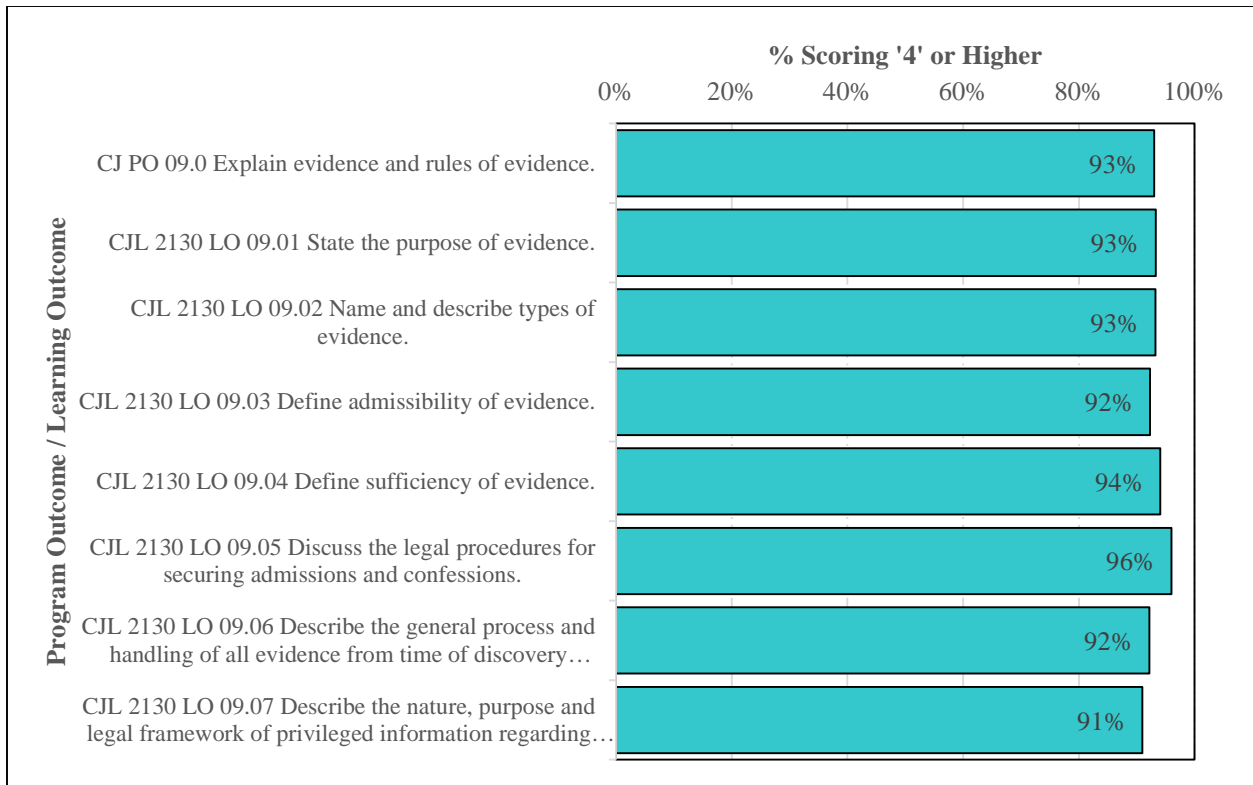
% Scoring '4' or Higher

0% 20% 40% 60% 80% 100%

Program Outcome / Learning Outcome

CJ PO 09.0 Explain evidence and rules of evidence. 93%

CJL 2130 LO 09.01 State the purpose of evidence. 93%

CJL 2130 LO 09.02 Name and describe types of evidence. 93%

CJL 2130 LO 09.03 Define admissibility of evidence. 92%

CJL 2130 LO 09.04 Define sufficiency of evidence. 94%

CJL 2130 LO 09.05 Discuss the legal procedures for securing admissions and confessions. 96%

CJL 2130 LO 09.06 Describe the general process and handling of all evidence from time of discovery… 92%

CJL 2130 LO 09.07 Describe the nature, purpose and legal framework of privileged information regarding… 91%